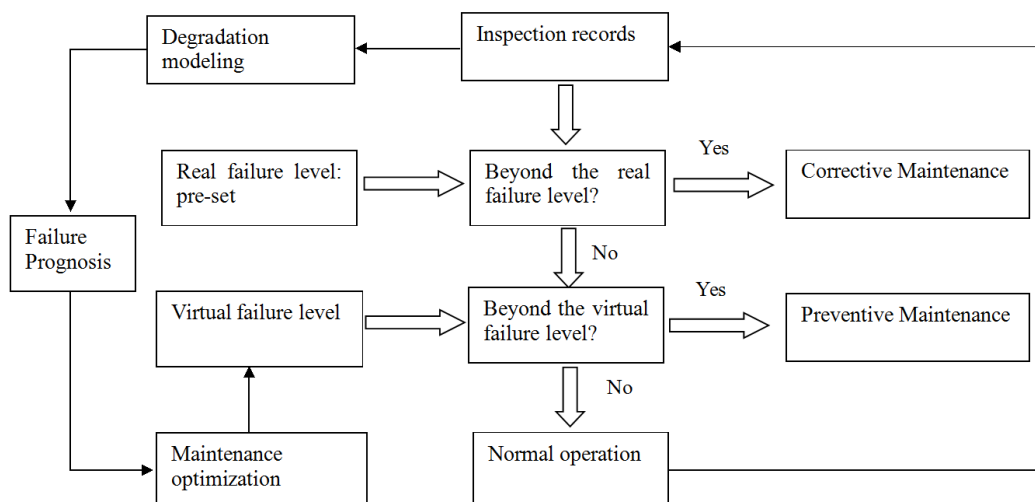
Degradation modeling

Inspection records

Real failure level: pre-set

Beyond the real failure level?

Yes

Corrective Maintenance

No

Failure Prognosis

Virtual failure level

Beyond the virtual failure level?

Yes

Preventive Maintenance

No

Maintenance optimization

Normal operation